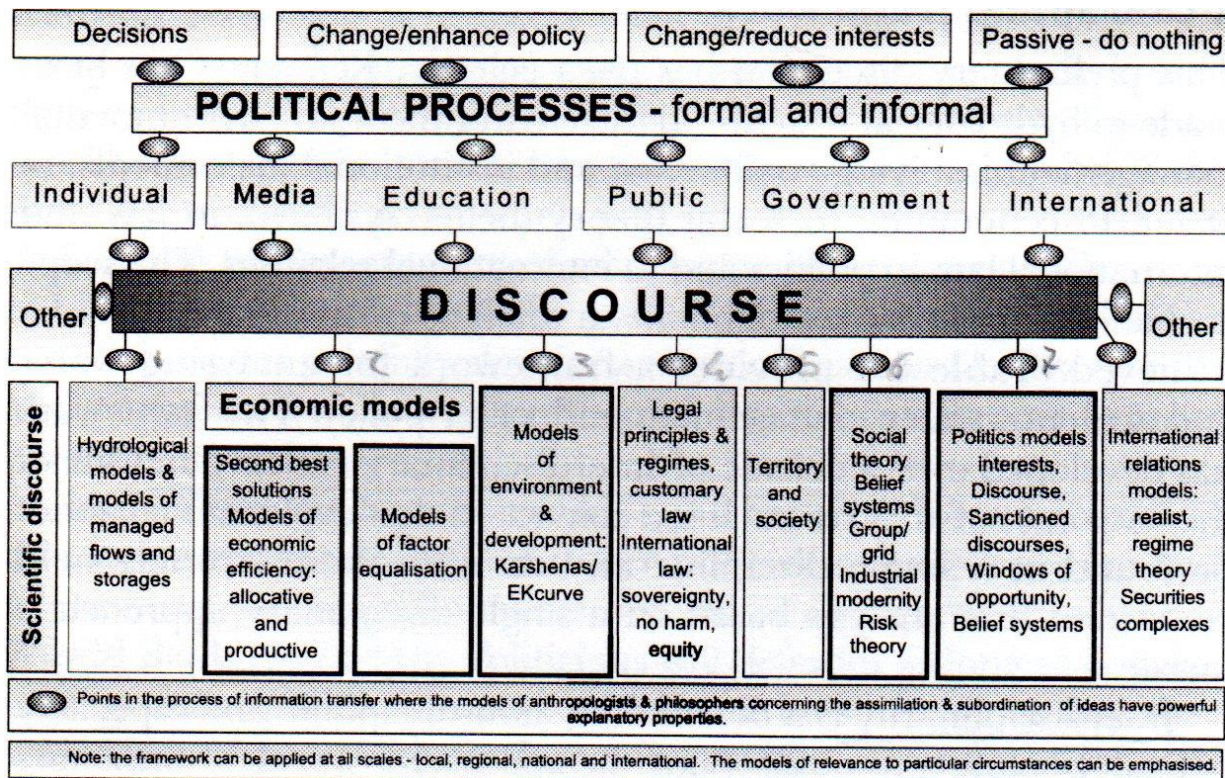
Decisions
Change/enhance policy
Change/reduce interests
Passive - do nothing

POLITICAL PROCESSES - formal and informal

Individual
Media
Education
Public
Government
International

Other
DISCOURSE
Other

1
2
3
4
5
6
7

Scientific discourse

Hydrological models & models of managed flows and storages

Economic models

Second best solutions Models of economic efficiency: allocative and productive

Models of factor equalisation

Models of environment & development: Karshenas/ EKcurve

Legal principles & regimes, customary law International law: sovereignty, no harm, equity

Territory and society

Social theory Belief systems Group/ grid Industrial modernity Risk theory

Politics models interests, Discourse, Sanctioned discourses, Windows of opportunity, Belief systems

International relations models: realist, regime theory Securities complexes

Points in the process of information transfer where the models of anthropologists & philosophers concerning the assimilation & subordination of ideas have powerful explanatory properties.

Note: the framework can be applied at all scales - local, regional, national and international. The models of relevance to particular circumstances can be emphasised.